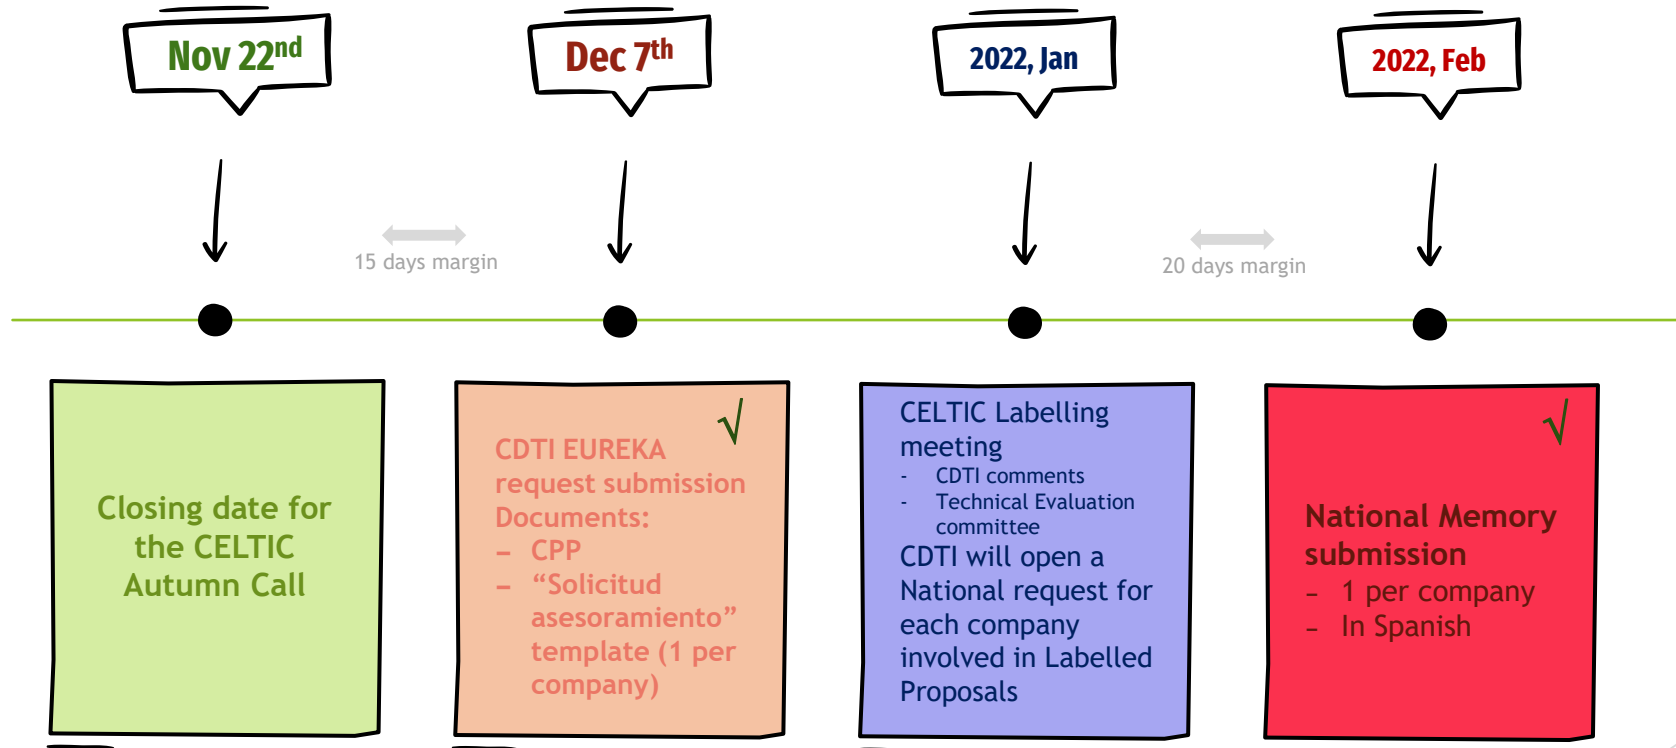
Nov 22$^{nd}$

Dec 7$^{th}$

2022, Jan

2022, Feb

15 days margin

20 days margin

Closing date for the CELTIC Autumn Call

√

CDTI EUREKA request submission Documents:
– CPP
– “Solicitud asesoramiento” template (1 per company)

CELTIC Labelling meeting
- CDTI comments
- Technical Evaluation committee
CDTI will open a National request for each company involved in Labelled Proposals

√

National Memory submission
– 1 per company
– In Spanish